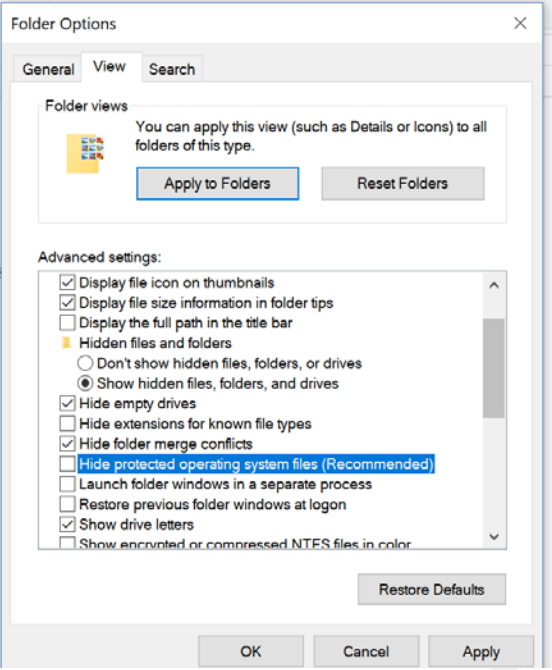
Folder Options

General View Search

Folder views

You can apply this view (such as Details or Icons) to all folders of this type.

Apply to Folders

Reset Folders

Advanced settings:

Display file icon on thumbnails
Display file size information in folder tips
Display the full path in the title bar
Hidden files and folders
Don't show hidden files, folders, or drives
Show hidden files, folders, and drives
Hide empty drives
Hide extensions for known file types
Hide folder merge conflicts
Hide protected operating system files (Recommended)
Launch folder windows in a separate process
Restore previous folder windows at logon
Show drive letters
Show encrypted or compressed NTFS files in color

Restore Defaults

OK Cancel Apply